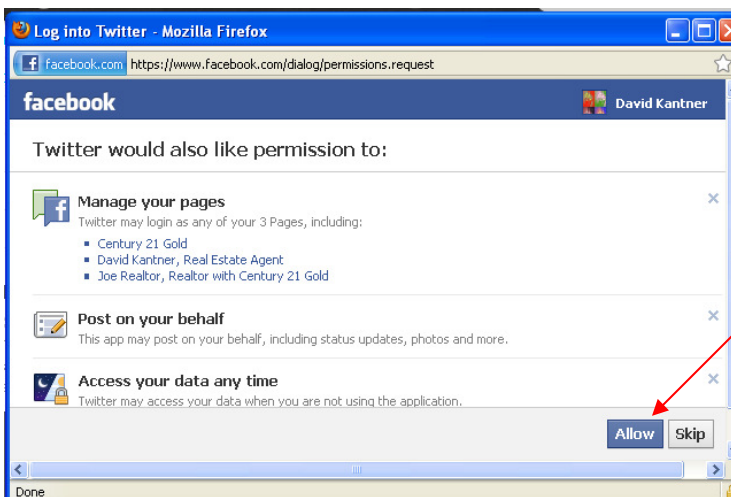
Log into Twitter - Mozilla Firefox

facebook.com https://www.facebook.com/dialog/permissions.request

facebook

David Kantner

Twitter would also like permission to:

Manage your pages
Twitter may login as any of your 3 Pages, including:
- Century 21 Gold
- David Kantner, Real Estate Agent
- Joe Realtor, Realtor with Century 21 Gold

Post on your behalf
This app may post on your behalf, including status updates, photos and more.

Access your data any time
Twitter may access your data when you are not using the application.

Allow Skip

Done